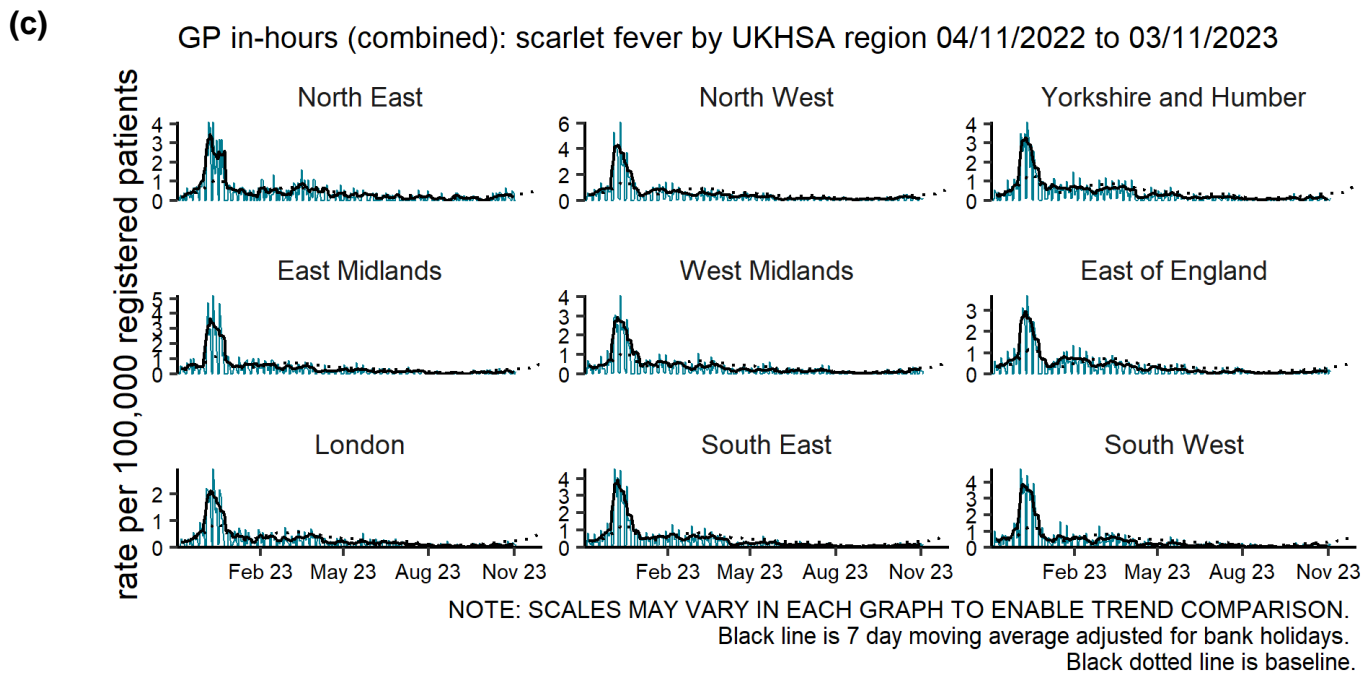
(c)

GP in-hours (combined): scarlet fever by UKHSA region 04/11/2022 to 03/11/2023

rate per 100,000 registered patients

North East
4
3
2
1
0

North West
6
4
2
0

Yorkshire and Humber
4
3
2
1
0

East Midlands
5
4
3
2
1
0

West Midlands
4
3
2
1
0

East of England
3
2
1
0

London
2
1
0
Feb 23 May 23 Aug 23 Nov 23

South East
4
3
2
1
0
Feb 23 May 23 Aug 23 Nov 23

South West
4
3
2
1
0
Feb 23 May 23 Aug 23 Nov 23

NOTE: SCALES MAY VARY IN EACH GRAPH TO ENABLE TREND COMPARISON.
Black line is 7 day moving average adjusted for bank holidays.
Black dotted line is baseline.